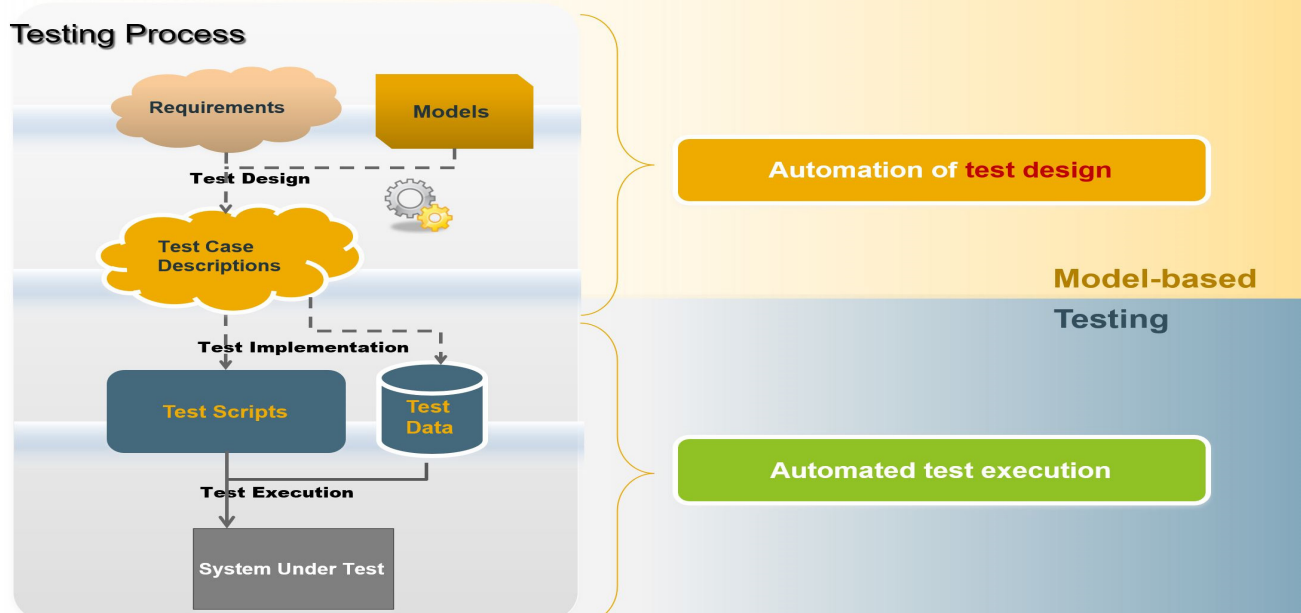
Testing Process

Requirements

Models

Test Design

Test Case Descriptions

Test Implementation

Test Scripts

Test Data

Test Execution

System Under Test

Automation of test design

Model-based Testing

Automated test execution